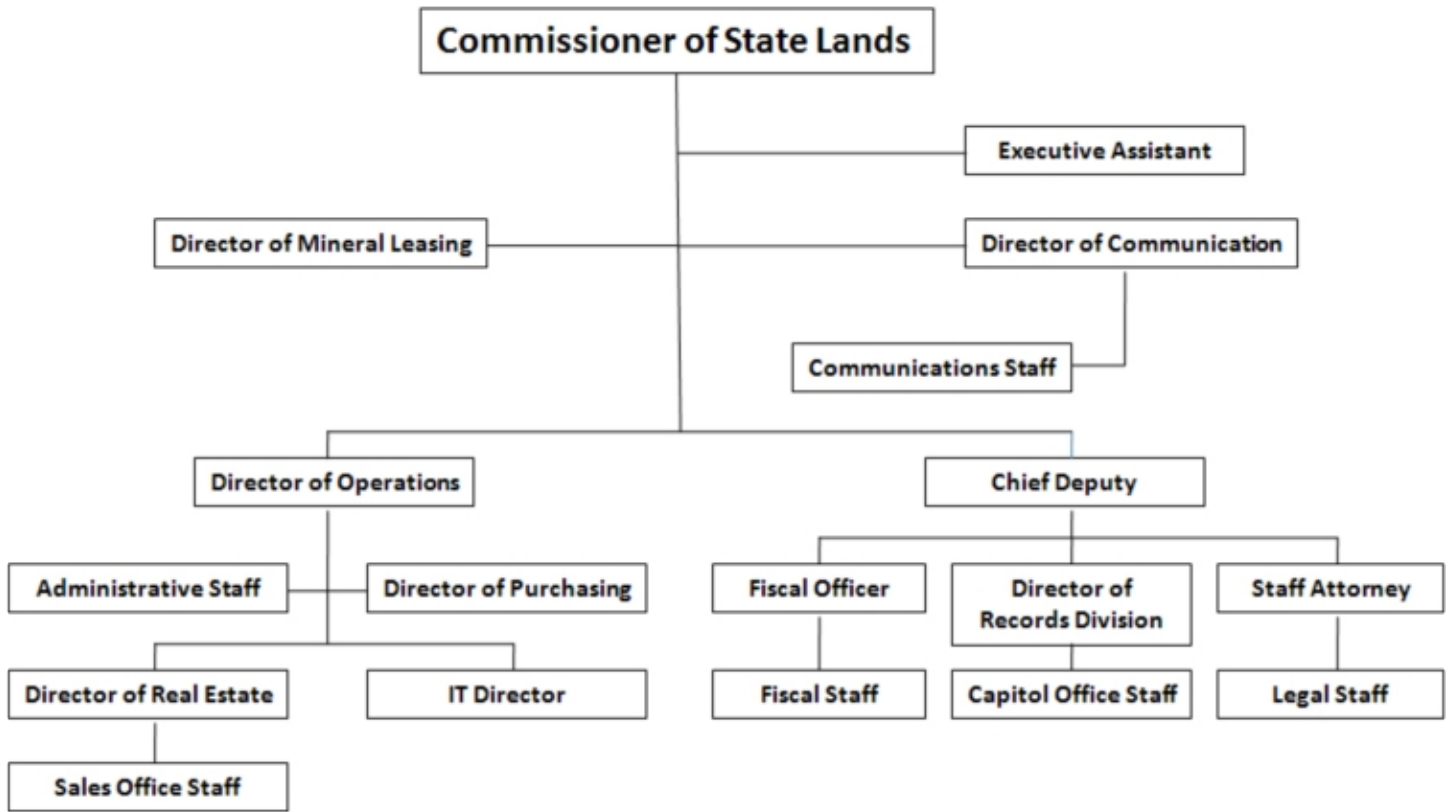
Commissioner of State Lands

Executive Assistant

Director of Mineral Leasing

Director of Communication

Communications Staff

Director of Operations

Chief Deputy

Administrative Staff

Director of Purchasing

Fiscal Officer

Director of Records Division

Staff Attorney

Director of Real Estate

IT Director

Fiscal Staff

Capitol Office Staff

Legal Staff

Sales Office Staff